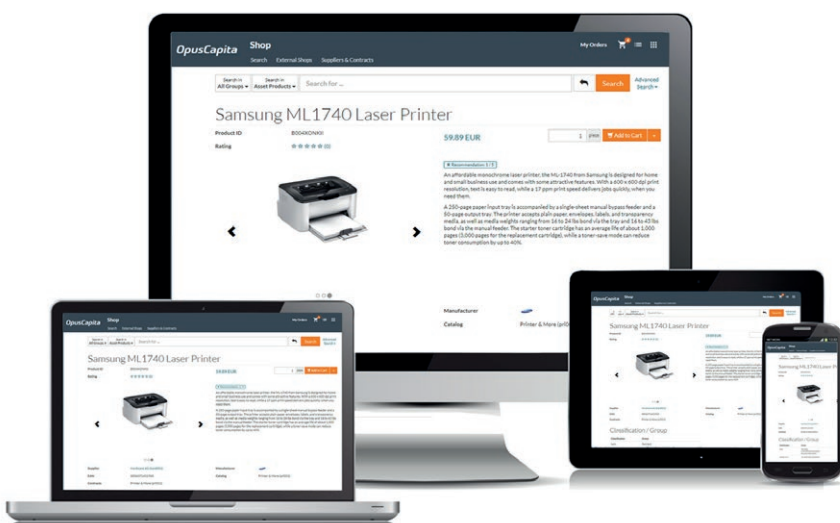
OpusCapita Shop
Search External Shops Suppliers & Contracts
My Orders

Search in All Groups
Search in Asset Products
Search for ...
Search
Advanced Search

Samsung ML1740 Laser Printer

Product ID B004XONXII
Rating (0)

59.89 EUR
1 piece Add to Cart

Recommendation 1/5

An affordable monochrome laser printer, the ML-1740 from Samsung is designed for home and small business use and comes with some attractive features. With a 600 x 600 dpi print resolution, text is easy to read, while a 17 ppm print speed delivers jobs quickly, when you need them.

A 250-page paper input tray is accompanied by a single-sheet manual bypass feeder and a 50-page output tray. The printer accepts plain paper, envelopes, labels, and transparency media, as well as media weights ranging from 16 to 24 lbs bond via the tray and 16 to 43 lbs bond via the manual feeder. The starter toner cartridge has an average life of about 1,000 pages (3,000 pages for the replacement cartridge), while a toner-save mode can reduce toner consumption by up to 40%.

Manufacturer
Catalog Printer & More (prE

OpusCapita Shop
Search External Shops Suppliers & Contracts
My Orders
Search
Advanced Search
Samsung ML1740 Laser Printer
Product ID
Rating
59.89 EUR
Add to Cart
Supplier
Manufacturer
Unit
Catalog
Contract

OpusCapita Shop
Samsung ML1740 Laser Printer
Classification / Group

OpusCapita Shop
Samsung ML1740 Laser Printer
Classification / Group